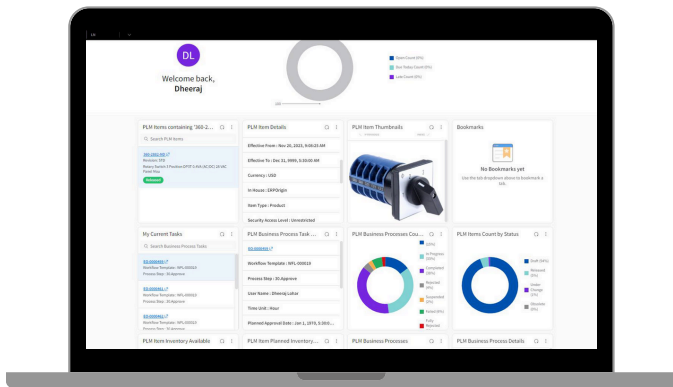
DL

Welcome back,
Dheeraj

Open Count (0%)
Due Today Count (0%)
Late Count (0%)

PLM Items containing '360-2...

Search PLM Items

360-1002-R0
Revision: 0/0
Rotary Switch 4 Position DPDT 0.25A (AC/DC) 28 VAC Panel Mou

Released

PLM Item Details

Effective From : Nov 20, 2023, 9:00:23 AM

Effective To : Dec 31, 9999, 5:30:00 AM

Currency : USD

In House : ERPOrigin

Item Type : Product

Security Access Level : Unrestricted

PLM Item Thumbnails

Bookmarks

No Bookmarks yet

Use the tab dropdown above to bookmark a link.

My Current Tasks

Search Business Process Tasks

EO-0000001
Workflow Template : WFL-000013
Process Step : 30 Approve

EO-0000001
Workflow Template : WFL-000013
Process Step : 30 Approve

EO-0000001
Workflow Template : WFL-000013
Process Step : 30 Approve

PLM Business Process Task ...

EO-0000001

Workflow Template : WFL-000018

Process Step : 30 Approve

User Name : Dheeraj Lalka

Time Unit : Hour

Planned Approval Date : Jan 1, 1970, 5:30:0...

PLM Business Processes Cou...

(0%)
In Progress (0%)
Completed (0%)
Rejected (0%)
Suspended (0%)
Failed (0%)
Fully Rejected

PLM Items Count by Status

Draft (56%)
Released (0%)
Under Change (0%)
Obsolete (0%)

PLM Item Inventory Available

PLM Item Planned Inventory...

PLM Business Processes

PLM Business Process Details